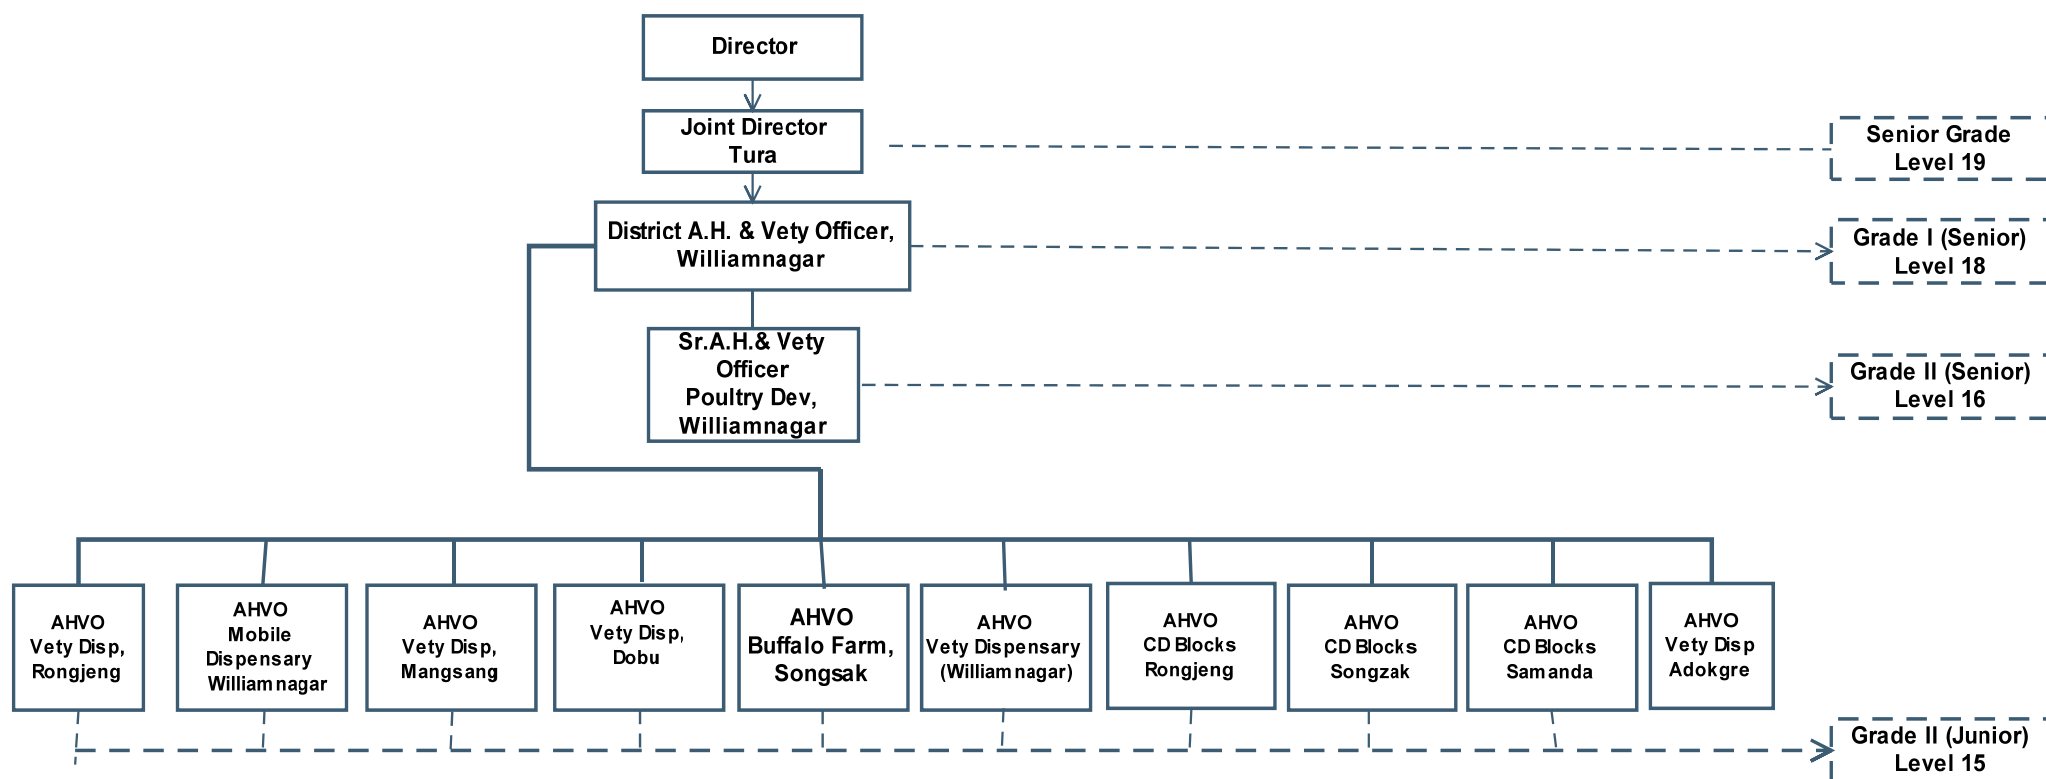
Director

Joint Director Tura

District A.H. & Vety Officer, Williamnagar

Sr.A.H.& Vety Officer Poultry Dev, Williamnagar

Senior Grade Level 19

Grade I (Senior) Level 18

Grade II (Senior) Level 16

AHVO Vety Disp, Rongjeng

AHVO Mobile Dispensary Williamnagar

AHVO Vety Disp, Mangsang

AHVO Vety Disp, Dobu

AHVO Buffalo Farm, Songsak

AHVO Vety Dispensary (Williamnagar)

AHVO CD Blocks Rongjeng

AHVO CD Blocks Songzak

AHVO CD Blocks Samanda

AHVO Vety Disp Adokgre

Grade II (Junior) Level 15